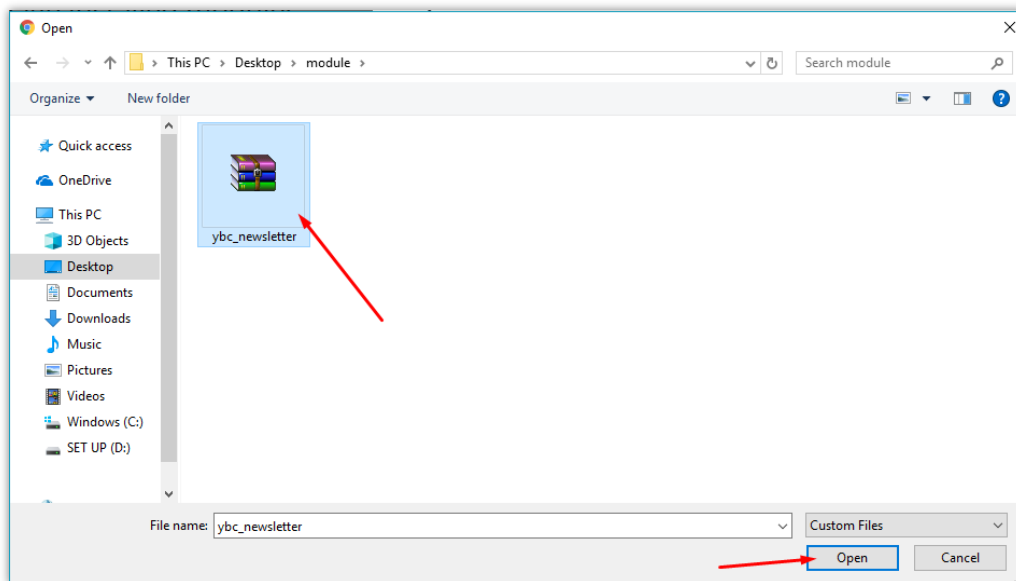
Open

This PC > Desktop > module >

Search module

Organize ▾
New folder

Quick access
OneDrive
This PC
3D Objects
Desktop
Documents
Downloads
Music
Pictures
Videos
Windows (C:)
SET UP (D:)

ybc_newsletter

File name: ybc_newsletter
Custom Files
Open
Cancel